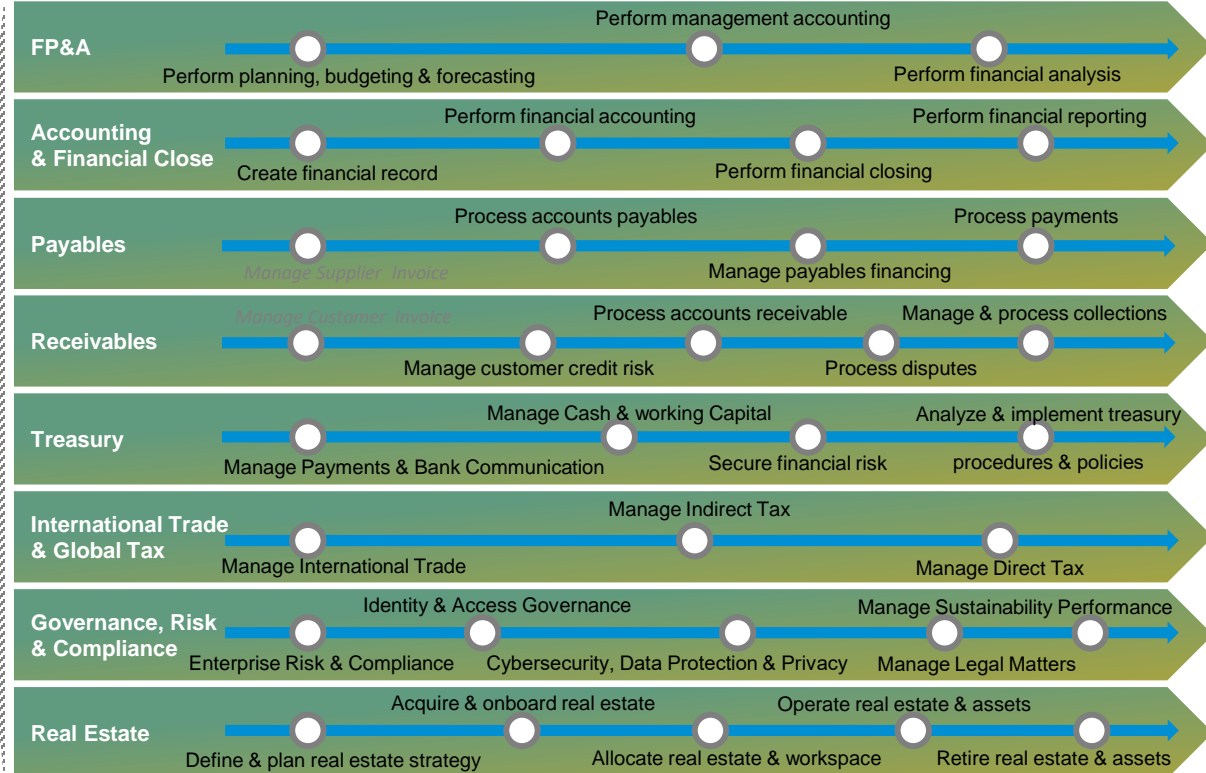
FP&A
Perform management accounting
Perform planning, budgeting & forecasting
Perform financial analysis

Accounting & Financial Close
Perform financial accounting
Perform financial reporting
Create financial record
Perform financial closing

Payables
Process accounts payables
Process payments
Manage Supplier Invoice
Manage payables financing

Receivables
Manage Customer Invoice
Process accounts receivable
Manage & process collections
Manage customer credit risk
Process disputes

Treasury
Manage Cash & working Capital
Analyze & implement treasury procedures & policies
Manage Payments & Bank Communication
Secure financial risk

International Trade & Global Tax
Manage Indirect Tax
Manage International Trade
Manage Direct Tax

Governance, Risk & Compliance
Identity & Access Governance
Manage Sustainability Performance
Enterprise Risk & Compliance
Cybersecurity, Data Protection & Privacy
Manage Legal Matters

Real Estate
Acquire & onboard real estate
Operate real estate & assets
Define & plan real estate strategy
Allocate real estate & workspace
Retire real estate & assets